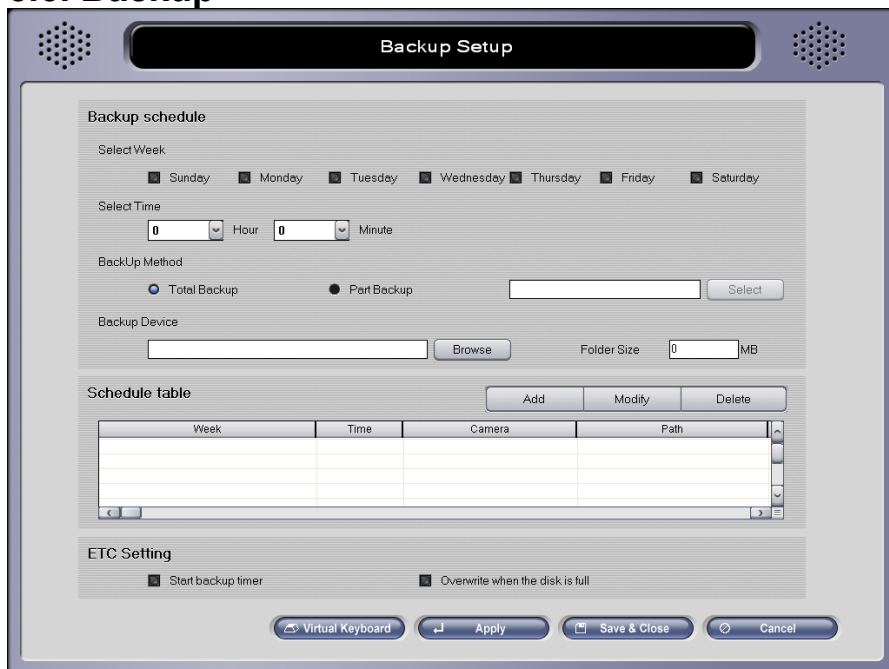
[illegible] Backup

Backup Setup

Backup schedule

Select Week

Sunday Monday Tuesday Wednesday Thursday Friday Saturday

Select Time

0 Hour 0 Minute

BackUp Method

Total Backup Part Backup Select

Backup Device

Browse Folder Size 0 MB

Schedule table

Add Modify Delete

| Week | Time | Camera | Path |
|---|---|---|---|
| | | | |

ETC Setting

Start backup timer Overwrite when the disk is full

Virtual Keyboard Apply Save & Close Cancel